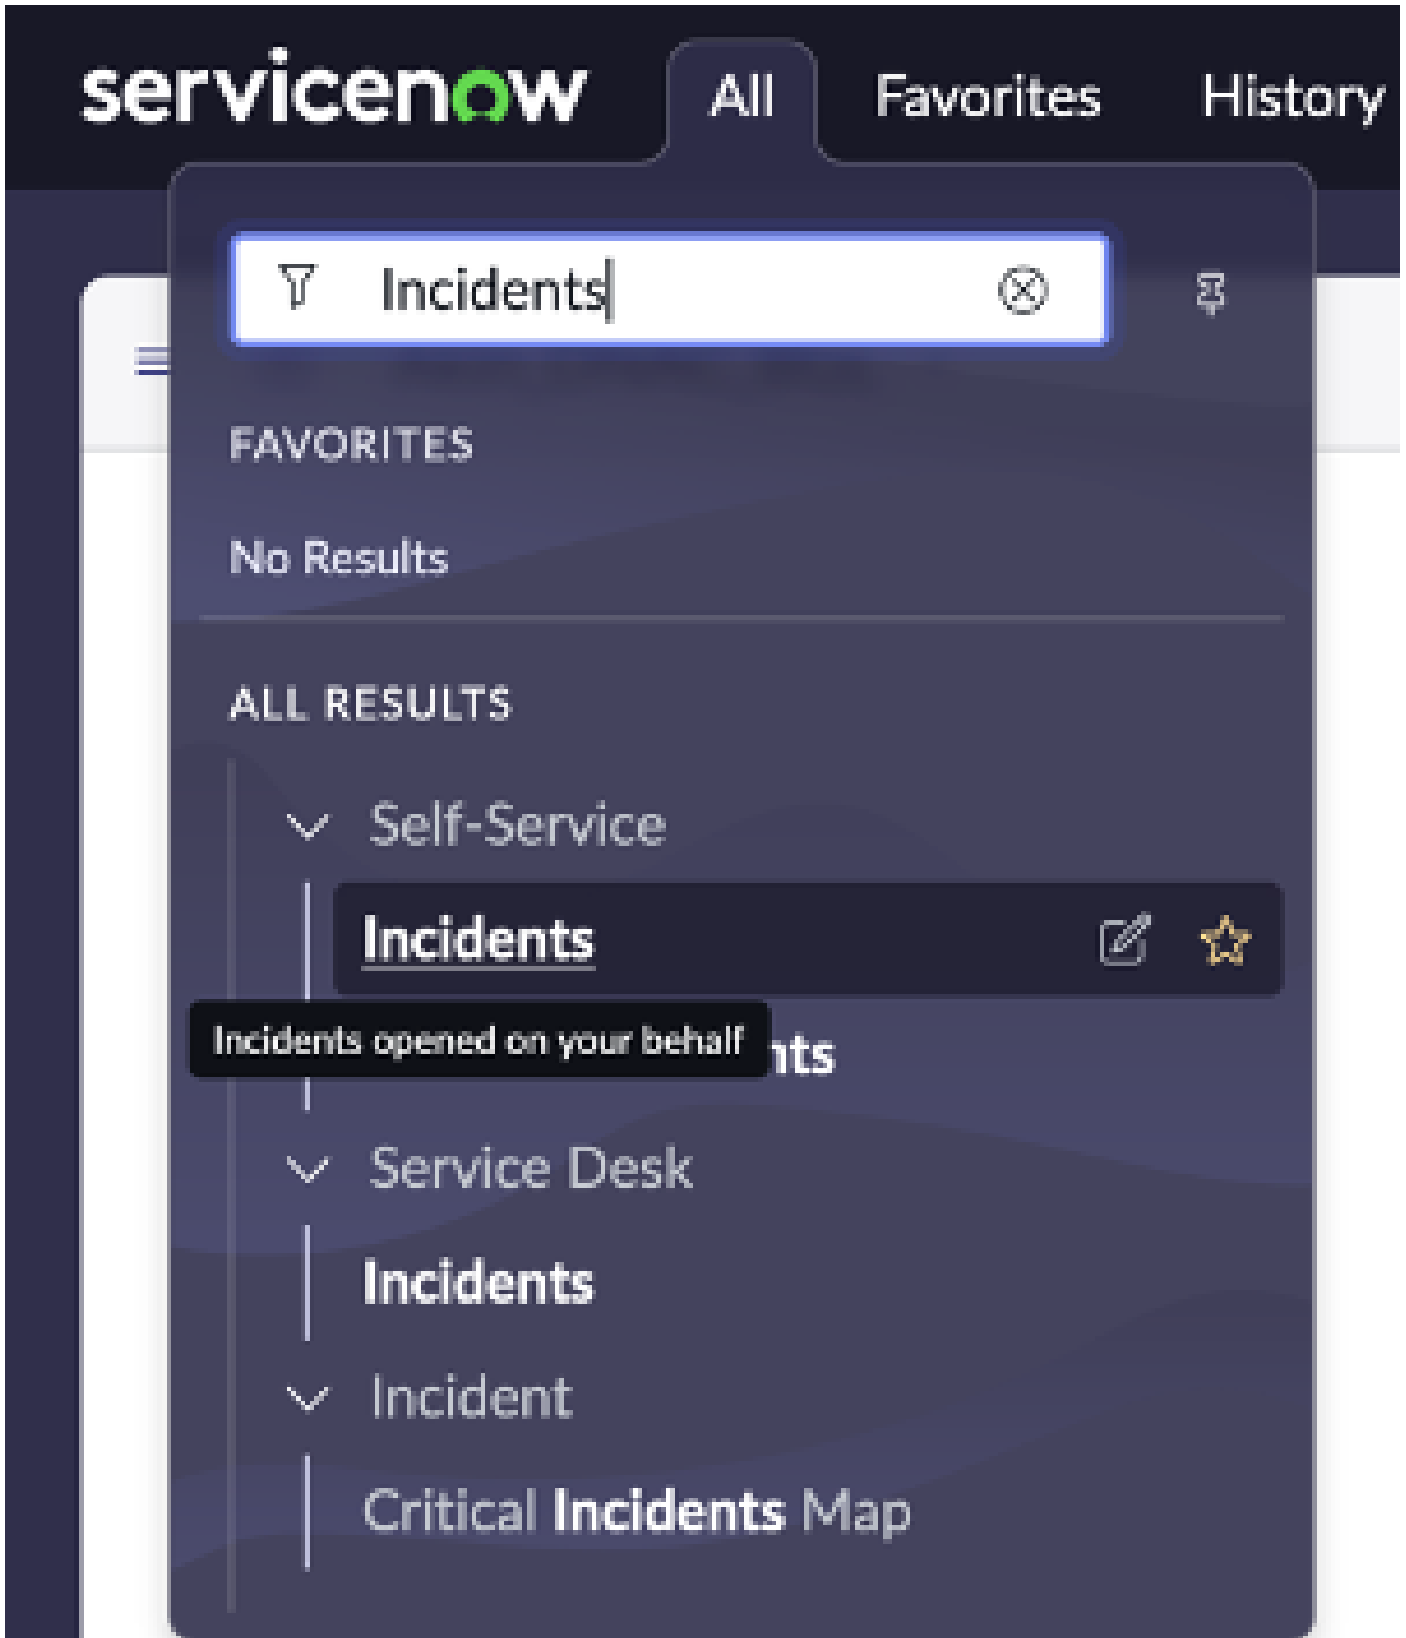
servicenow All Favorites History

Incidents

FAVORITES

No Results

ALL RESULTS

Self-Service

Incidents

Incidents opened on your behalf

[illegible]nts

Service Desk

Incidents

Incident

Critical Incidents Map